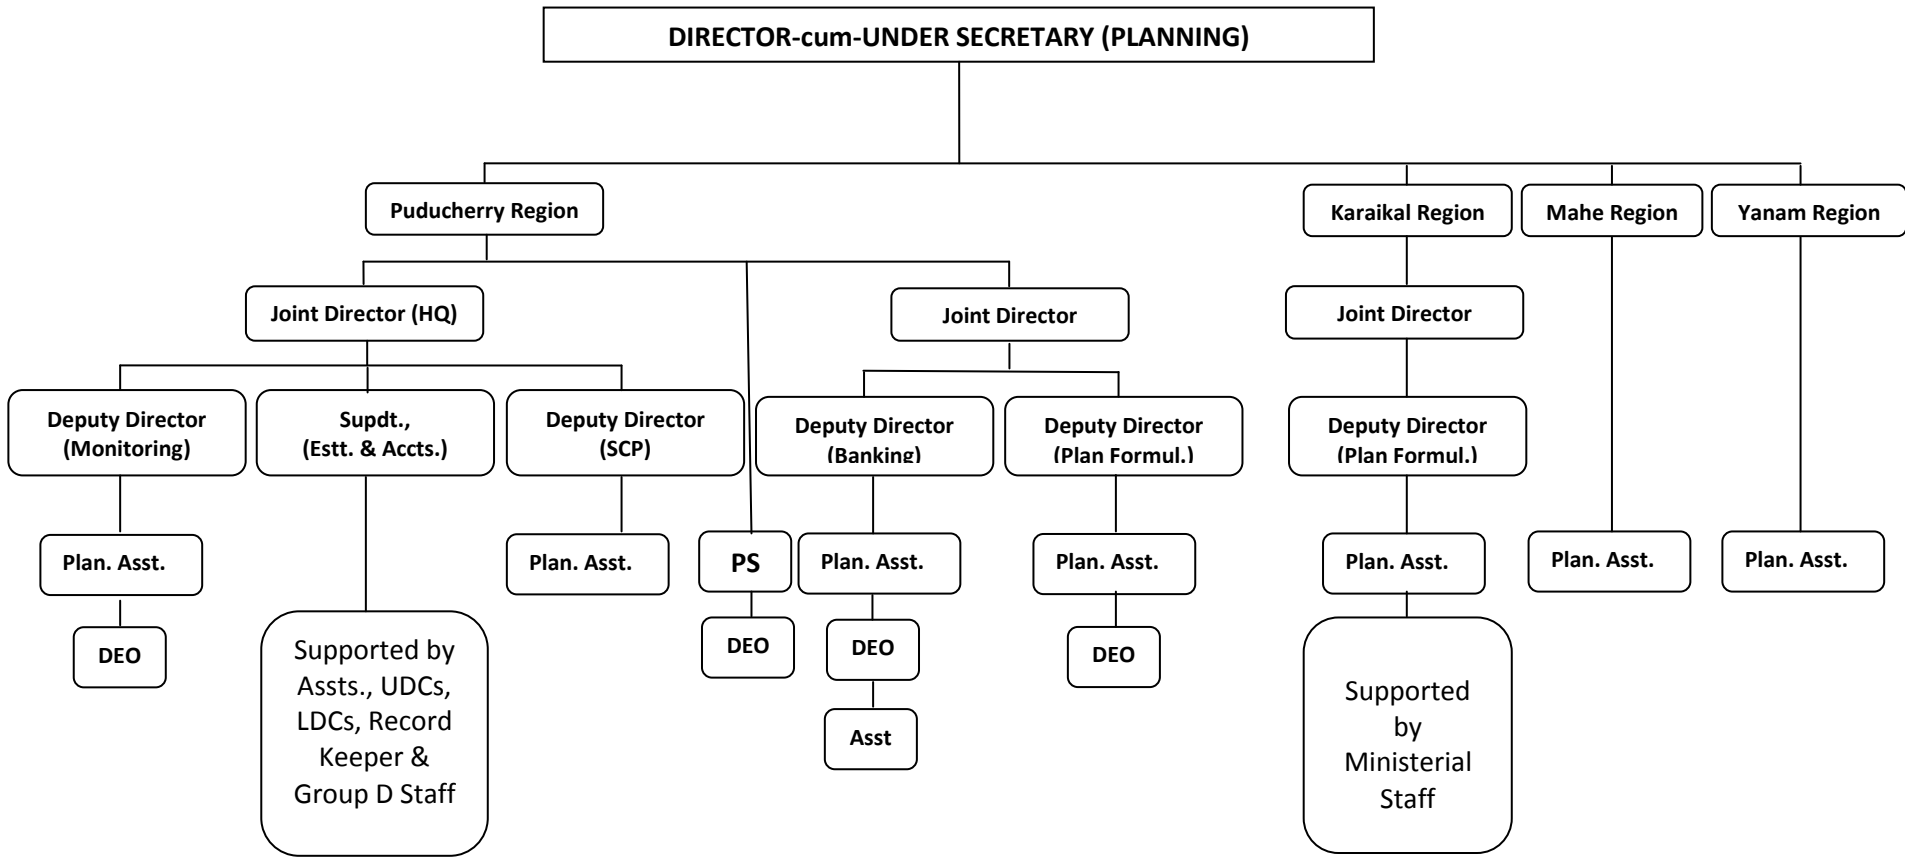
DIRECTOR-cum-UNDER SECRETARY (PLANNING)

Puducherry Region

Karaikal Region

Mahe Region

Yanam Region

Joint Director (HQ)

Joint Director

Joint Director

Deputy Director (Monitoring)

Supdt., (Estt. & Accts.)

Deputy Director (SCP)

Deputy Director (Banking)

Deputy Director (Plan Formul.)

Deputy Director (Plan Formul.)

Plan. Asst.

Plan. Asst.

PS

Plan. Asst.

Plan. Asst.

Plan. Asst.

Plan. Asst.

Plan. Asst.

DEO

Supported by Assts., UDCs, LDCs, Record Keeper & Group D Staff

DEO

DEO

DEO

Asst

Supported by Ministerial Staff